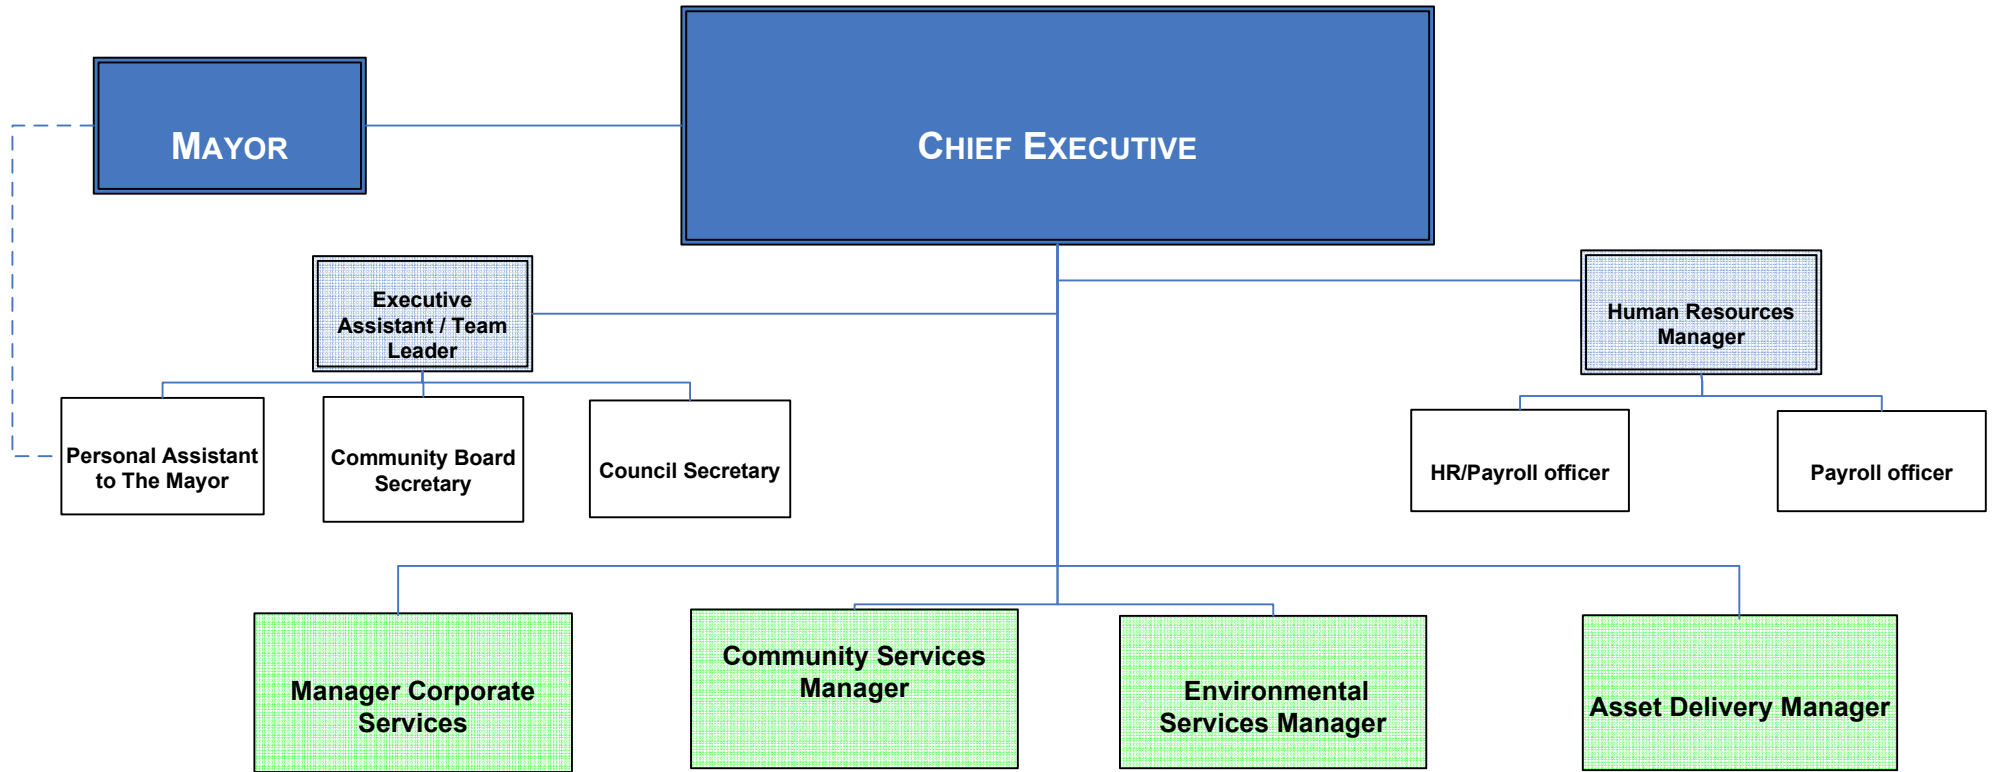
MAYOR

CHIEF EXECUTIVE

Executive Assistant / Team Leader

Human Resources Manager

Personal Assistant to The Mayor

Community Board Secretary

Council Secretary

HR/Payroll officer

Payroll officer

Manager Corporate Services

Community Services Manager

Environmental Services Manager

Asset Delivery Manager